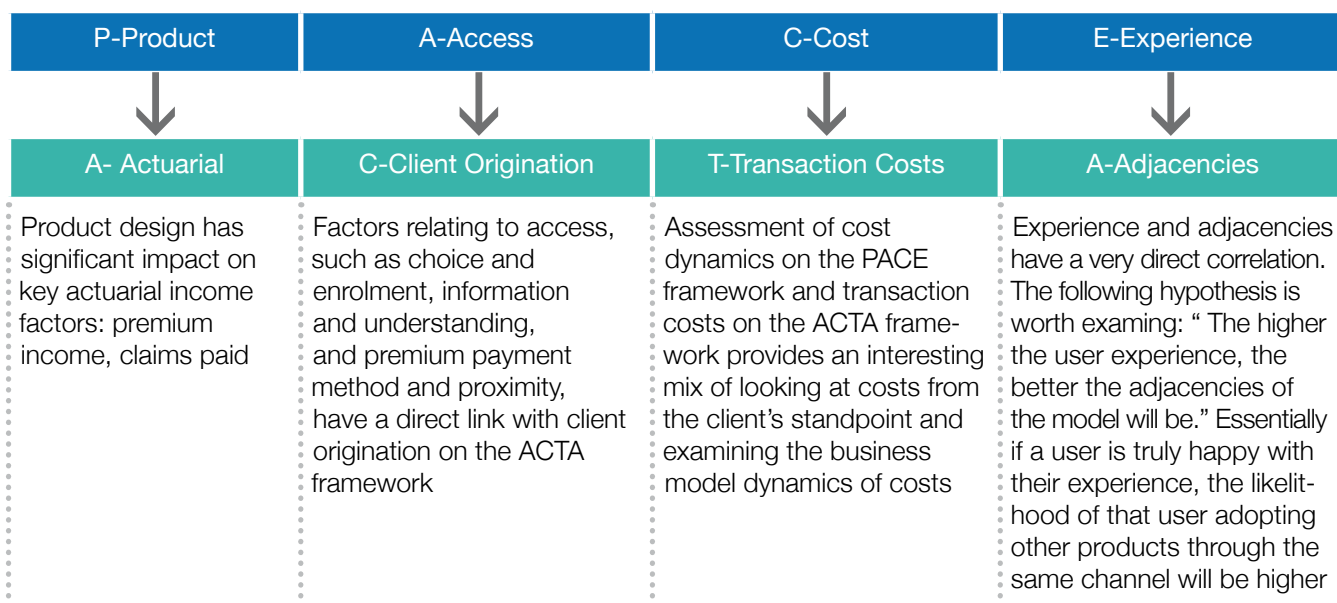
P-Product

A- Actuarial

Product design has significant impact on key actuarial income factors: premium income, claims paid

A-Access

C-Client Origination

Factors relating to access, such as choice and enrolment, information and understanding, and premium payment method and proximity, have a direct link with client origination on the ACTA framework

C-Cost

T-Transaction Costs

Assessment of cost dynamics on the PACE framework and transaction costs on the ACTA framework provides an interesting mix of looking at costs from the client's standpoint and examining the business model dynamics of costs

E-Experience

A-Adjacencies

Experience and adjacencies have a very direct correlation. The following hypothesis is worth examing: " The higher the user experience, the better the adjacencies of the model will be." Essentially if a user is truly happy with their experience, the likelithood of that user adopting other products through the same channel will be higher